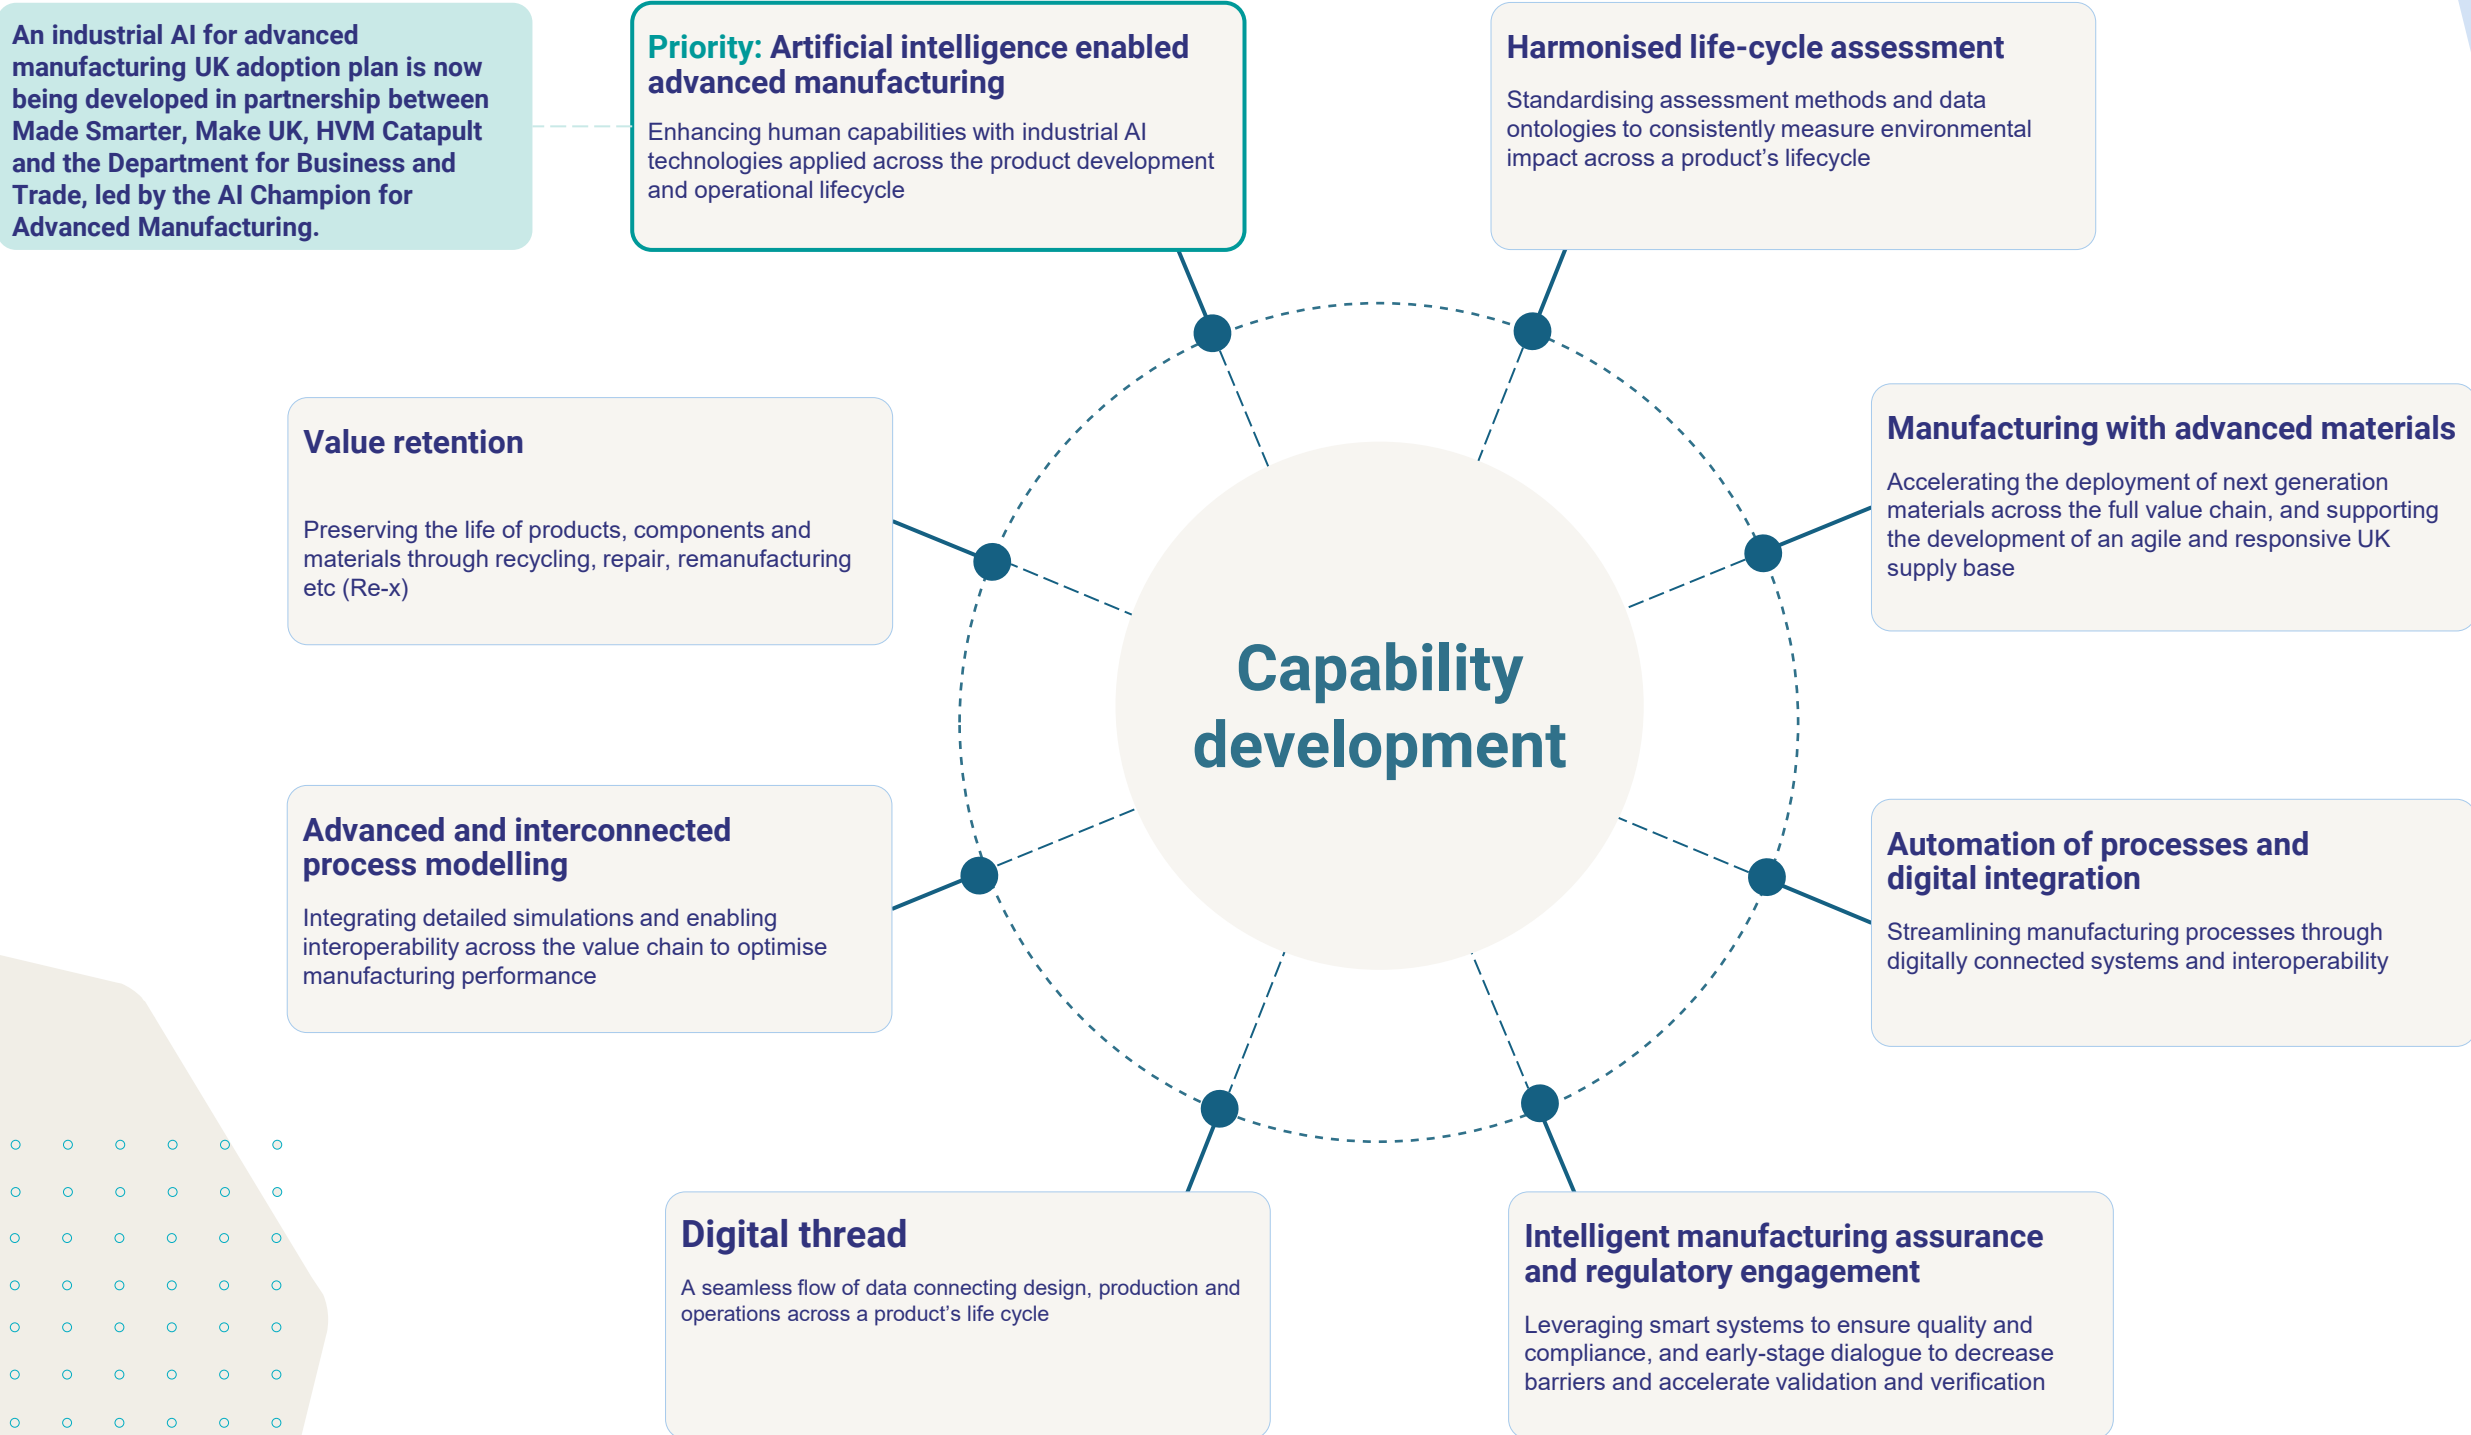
An industrial AI for advanced manufacturing UK adoption plan is now being developed in partnership between Made Smarter, Make UK, HVM Catapult and the Department for Business and Trade, led by the AI Champion for Advanced Manufacturing.

Priority: Artificial intelligence enabled advanced manufacturing

Enhancing human capabilities with industrial AI technologies applied across the product development and operational lifecycle

Harmonised life-cycle assessment

Standardising assessment methods and data ontologies to consistently measure environmental impact across a product's lifecycle

Value retention

Preserving the life of products, components and materials through recycling, repair, remanufacturing etc (Re-x)

Manufacturing with advanced materials

Accelerating the deployment of next generation materials across the full value chain, and supporting the development of an agile and responsive UK supply base

Capability development

Advanced and interconnected process modelling

Integrating detailed simulations and enabling interoperability across the value chain to optimise manufacturing performance

Automation of processes and digital integration

Streamlining manufacturing processes through digitally connected systems and interoperability

Digital thread

A seamless flow of data connecting design, production and operations across a product's life cycle

Intelligent manufacturing assurance and regulatory engagement

Leveraging smart systems to ensure quality and compliance, and early-stage dialogue to decrease barriers and accelerate validation and verification